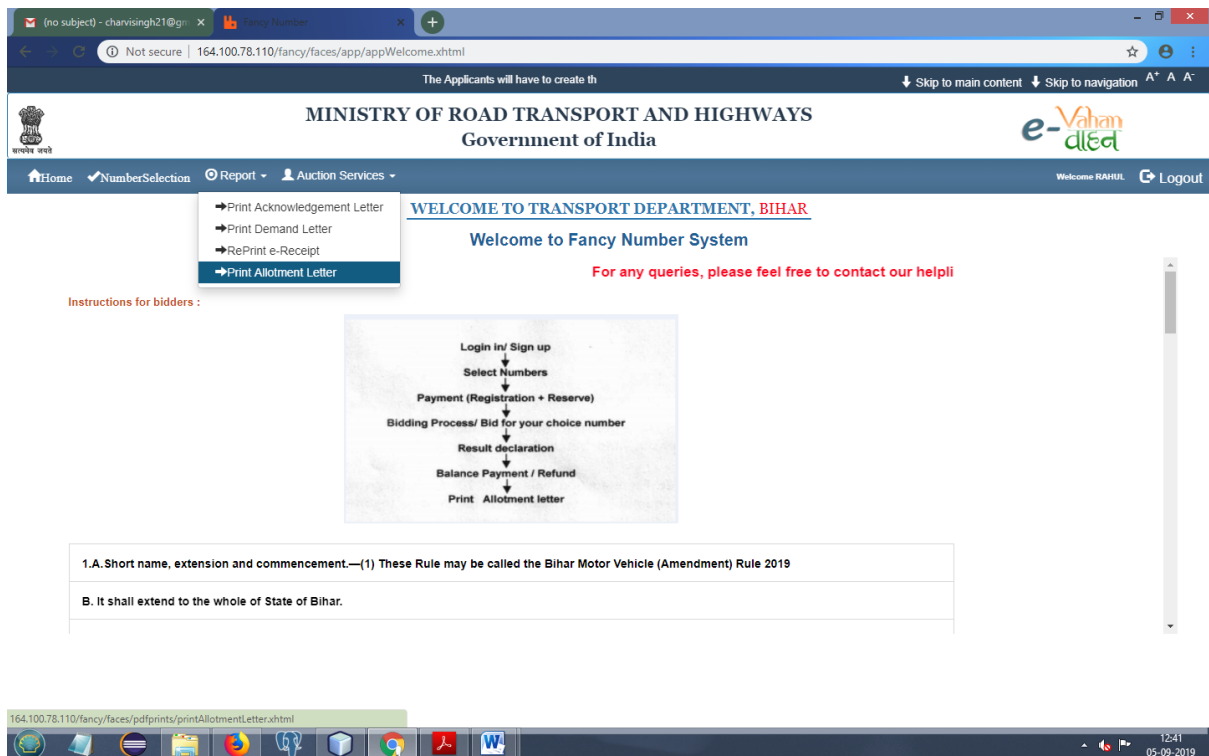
(no subject) - charvisingh21@gm ×
Fancy Number ×
Not secure | 164.100.78.110/fancy/faces/app/appWelcome.xhtml

The Applicants will have to create th
Skip to main content Skip to navigation A+ A A-

सत्यमेव जयते
MINISTRY OF ROAD TRANSPORT AND HIGHWAYS
Government of India
e-Vahan वाहन

Home NumberSelection Report Auction Services
Welcome RAHUL Logout

Print Acknowledgement Letter
Print Demand Letter
RePrint e-Receipt
Print Allotment Letter

WELCOME TO TRANSPORT DEPARTMENT, BIHAR
Welcome to Fancy Number System
For any queries, please feel free to contact our helpli

Instructions for bidders :

Login in/ Sign up
Select Numbers
Payment (Registration + Reserve)
Bidding Process/ Bid for your choice number
Result declaration
Balance Payment / Refund
Print Allotment letter

1.A.Short name, extension and commencement.—(1) These Rule may be called the Bihar Motor Vehicle (Amendment) Rule 2019

B. It shall extend to the whole of State of Bihar.

164.100.78.110/fancy/faces/pdfprints/printAllotmentLetter.xhtml

12:41
05-09-2019